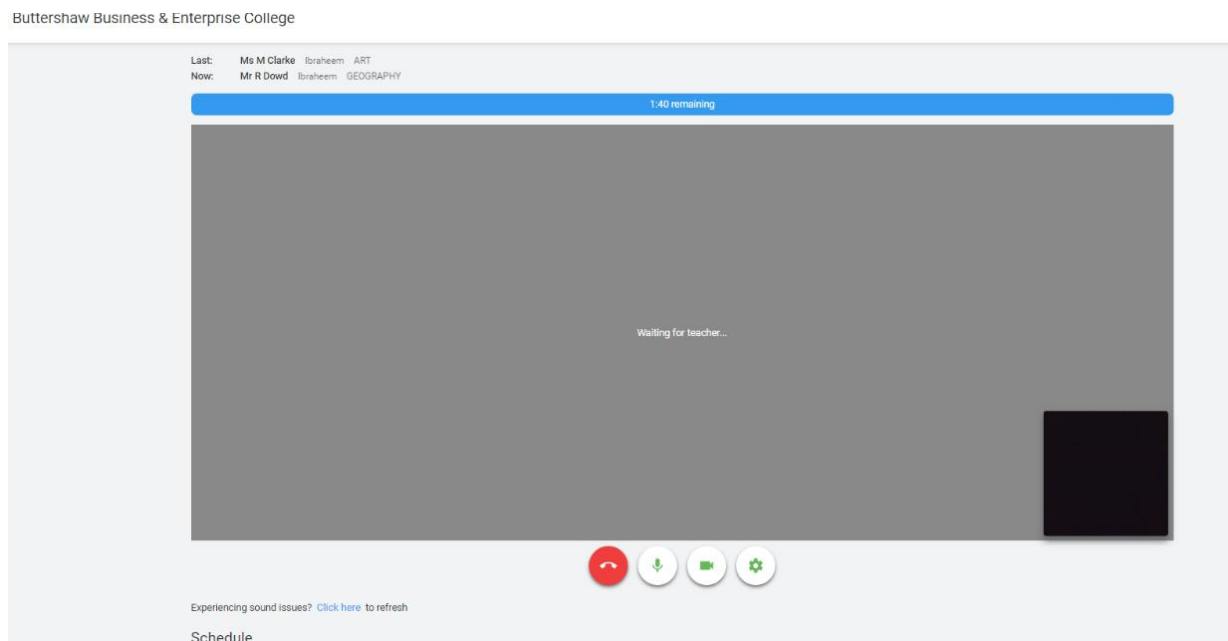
Buttershaw Business & Enterprise College

Last: Ms M Clarke Ibraheem ART
Now: Mr R Dowd Ibraheem GEOGRAPHY

1:40 remaining

Waiting for teacher...

Experiencing sound issues? Click here to refresh

Schedule